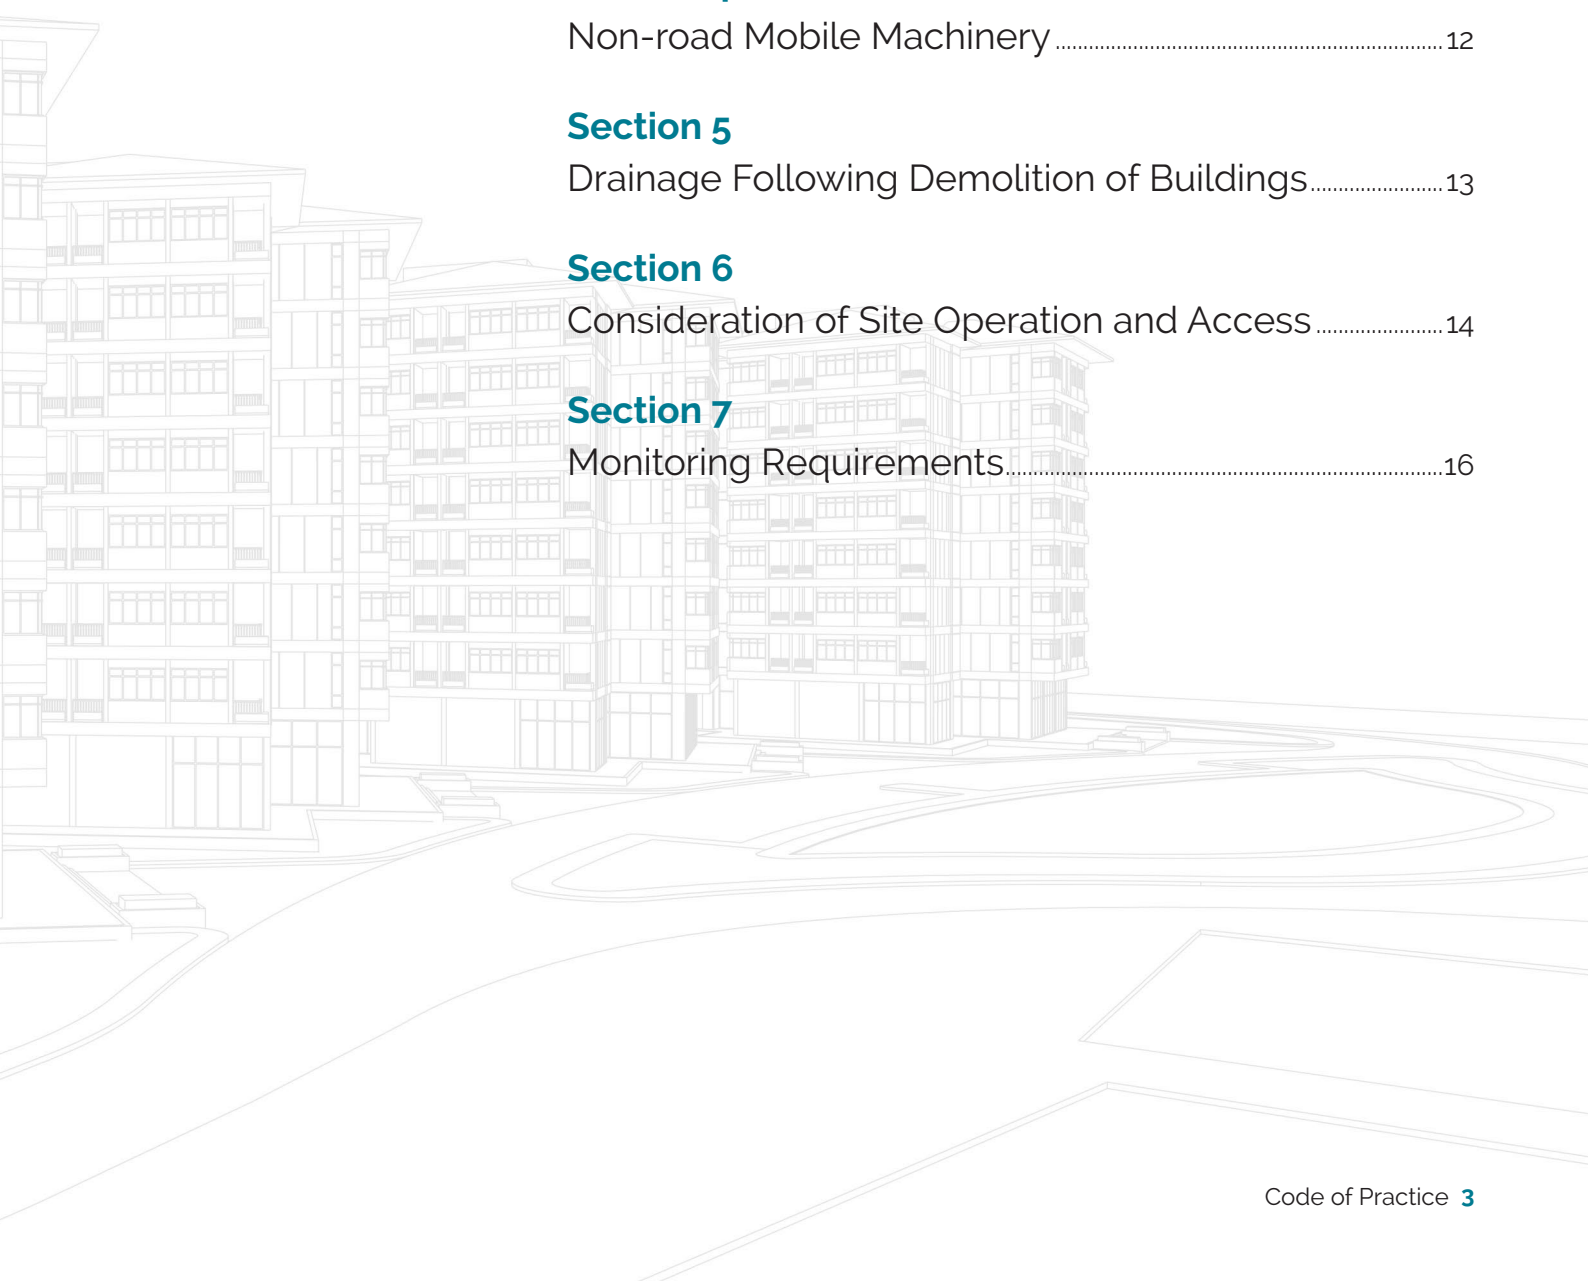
Non-road Mobile Machinery ........................................ 12

**Section 5**
Drainage Following Demolition of Buildings ........................ 13

**Section 6**
Consideration of Site Operation and Access ........................ 14

**Section 7**
Monitoring Requirements ........................................ 16

Code of Practice 3